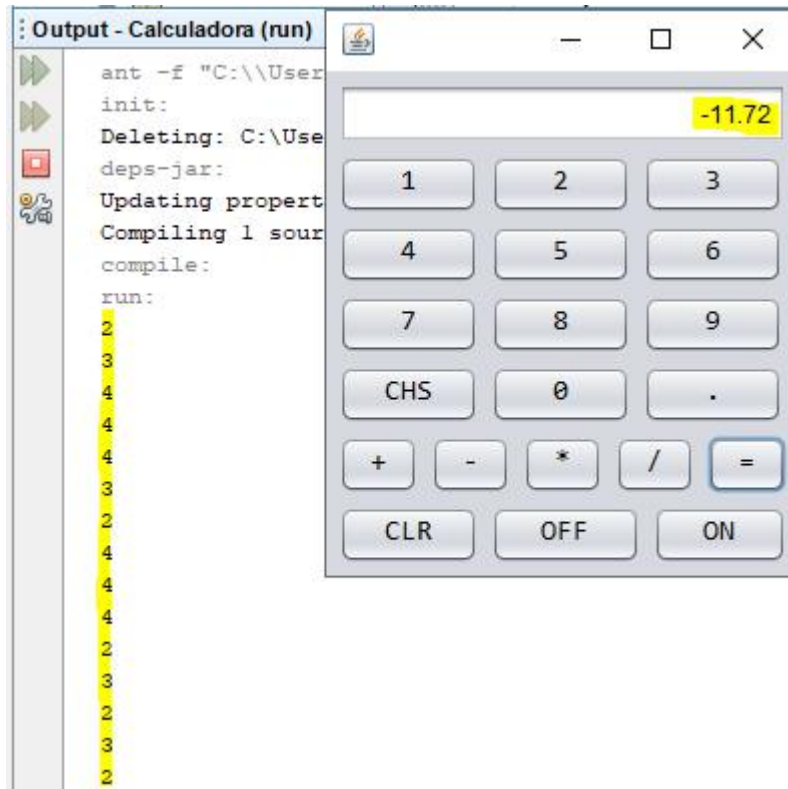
Output - Calculadora (run)

ant -f "C:\\User
init:
Deleting: C:\Use
deps-jar:
Updating propert
Compiling 1 sour
compile:
run:
2
3
4
4
4
3
2
4
4
4
2
3
2
3
2

-11.72

1
2
3
4
5
6
7
8
9
CHS
0
.
+
-
*
/
=
CLR
OFF
ON